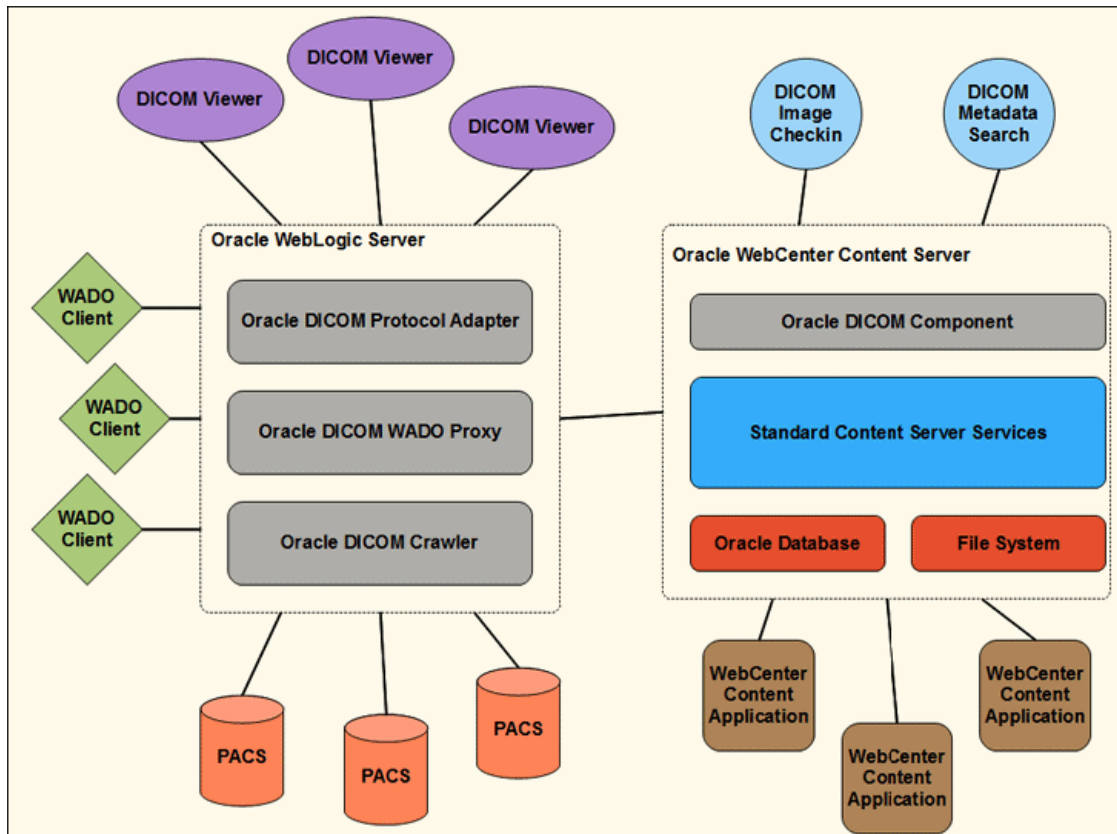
DICOM Viewer

DICOM Viewer

DICOM Viewer

DICOM Image Checkin

DICOM Metadata Search

Oracle WebLogic Server

WADO Client

Oracle DICOM Protocol Adapter

WADO Client

Oracle DICOM WADO Proxy

WADO Client

Oracle DICOM Crawler

Oracle WebCenter Content Server

Oracle DICOM Component

Standard Content Server Services

Oracle Database

File System

PACS

PACS

PACS

WebCenter Content Application

WebCenter Content Application

WebCenter Content Application